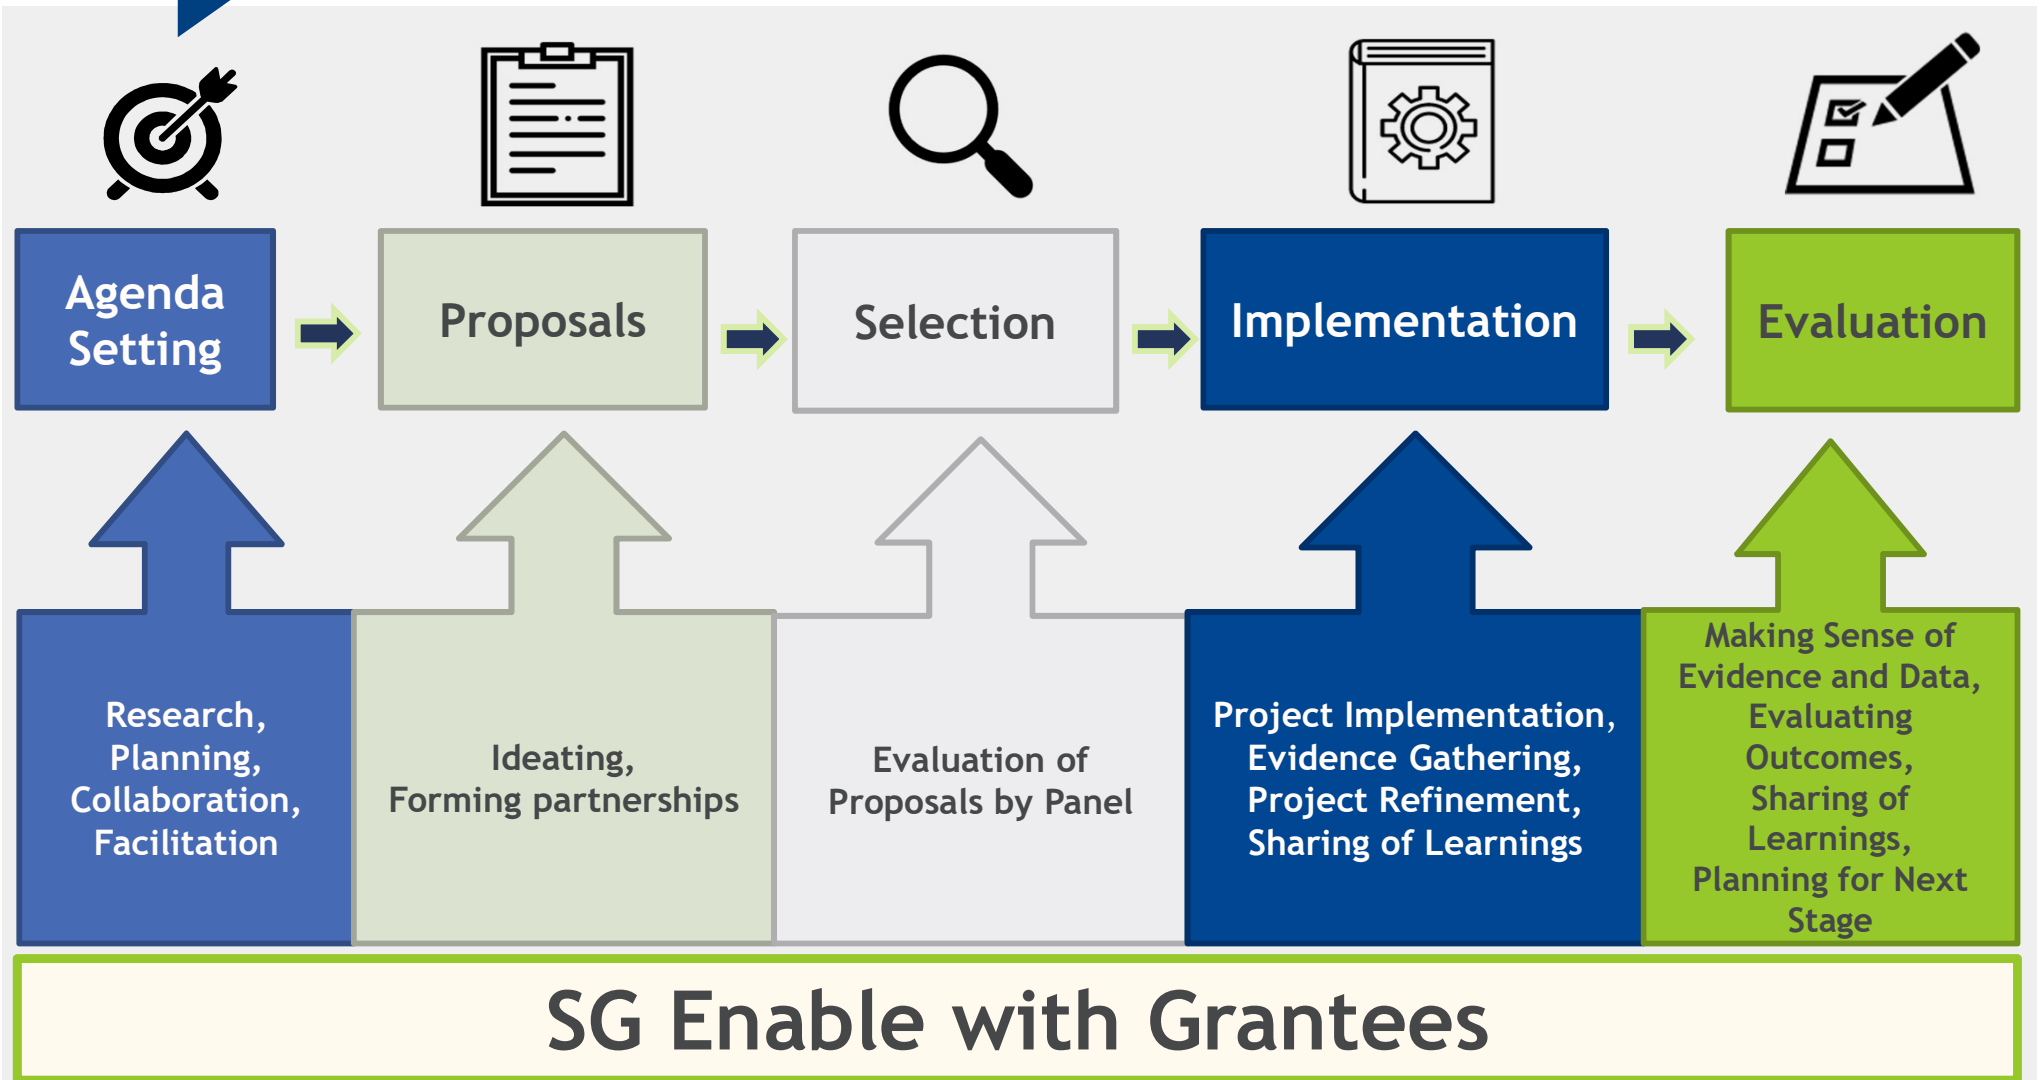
Agenda Setting

Proposals

Selection

Implementation

Evaluation

Research, Planning, Collaboration, Facilitation

Ideating, Forming partnerships

Evaluation of Proposals by Panel

Project Implementation, Evidence Gathering, Project Refinement, Sharing of Learnings

Making Sense of Evidence and Data, Evaluating Outcomes, Sharing of Learnings, Planning for Next Stage

SG Enable with Grantees